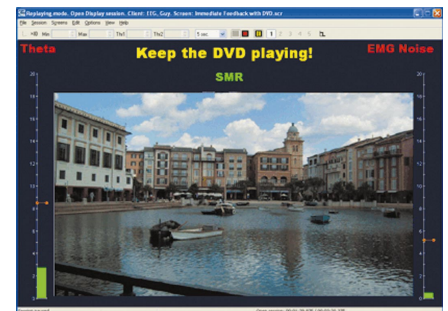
Replaying mode. Open Display session. Client: ITG, Guy. Screen: Immediate Feedback with DVD.scr

File Session Systems Edit Options View Help

Min Max Th1 Th2 1 sec

Theta

Keep the DVD playing!

EMG Noise

SMR

20
18
16
14
12
10
8
6
4
2
0

20
18
16
14
12
10
8
6
4
2
0